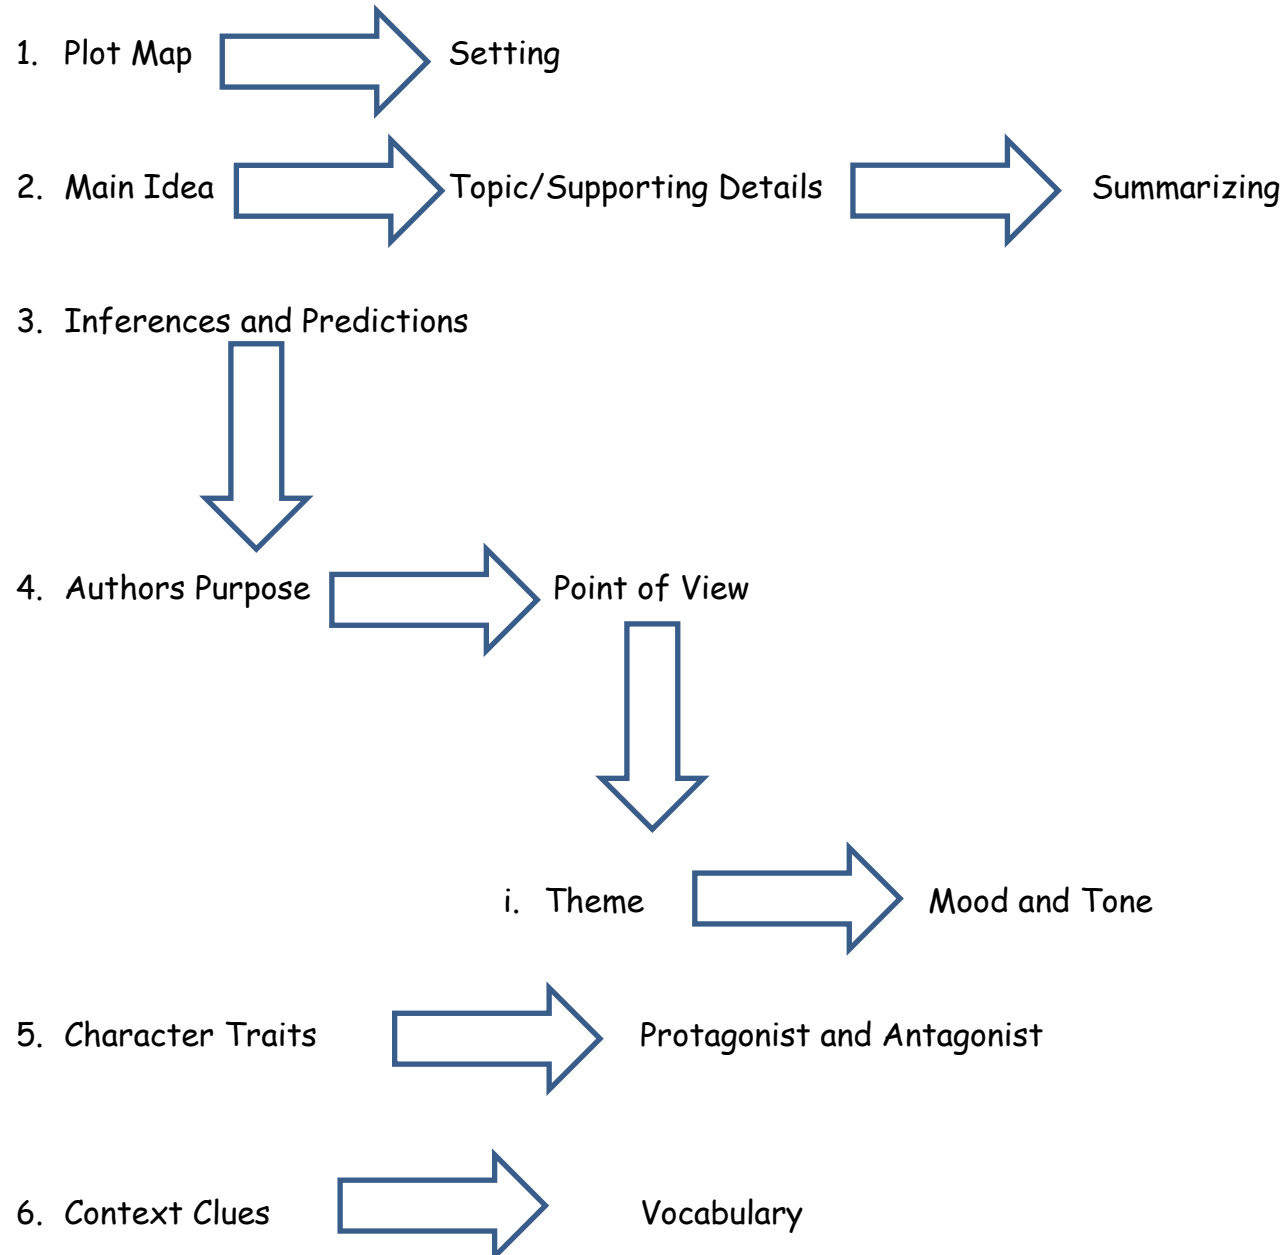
1. Plot Map Setting

2. Main Idea Topic/Supporting Details Summarizing

3. Inferences and Predictions

4. Authors Purpose Point of View

i. Theme Mood and Tone

5. Character Traits Protagonist and Antagonist

6. Context Clues Vocabulary